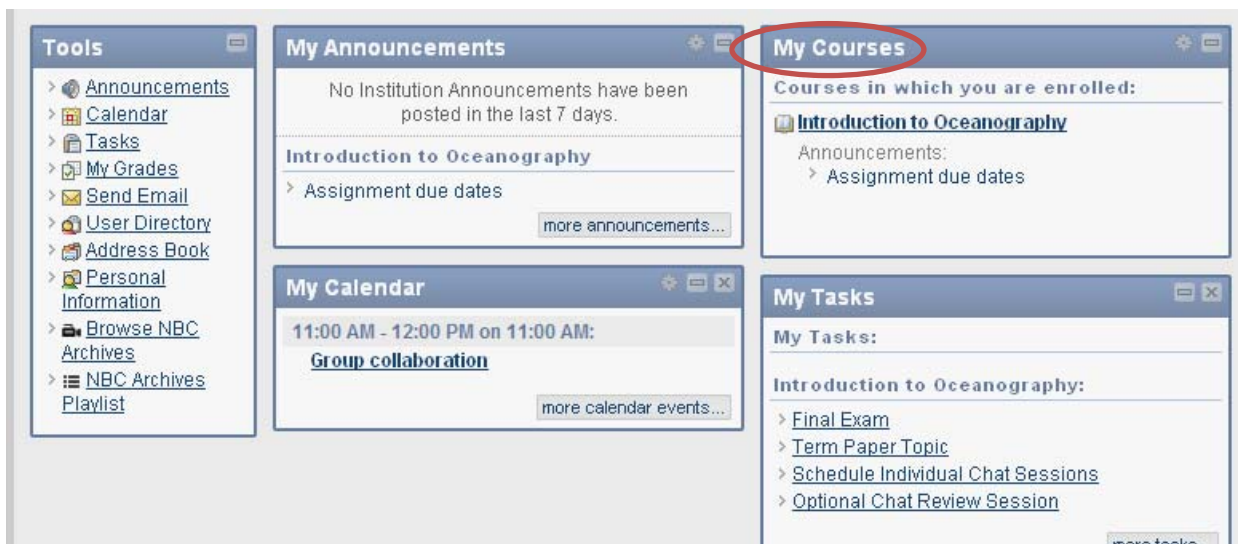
Tools

Announcements
Calendar
Tasks
My Grades
Send Email
User Directory
Address Book
Personal Information
Browse NBC Archives
NBC Archives Playlist

My Announcements

No Institution Announcements have been posted in the last 7 days.

Introduction to Oceanography

Assignment due dates

more announcements...

My Calendar

11:00 AM - 12:00 PM on 11:00 AM:

Group collaboration

more calendar events...

My Courses

Courses in which you are enrolled:

Introduction to Oceanography

Announcements:

Assignment due dates

My Tasks

My Tasks:

Introduction to Oceanography:

Final Exam
Term Paper Topic
Schedule Individual Chat Sessions
Optional Chat Review Session

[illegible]